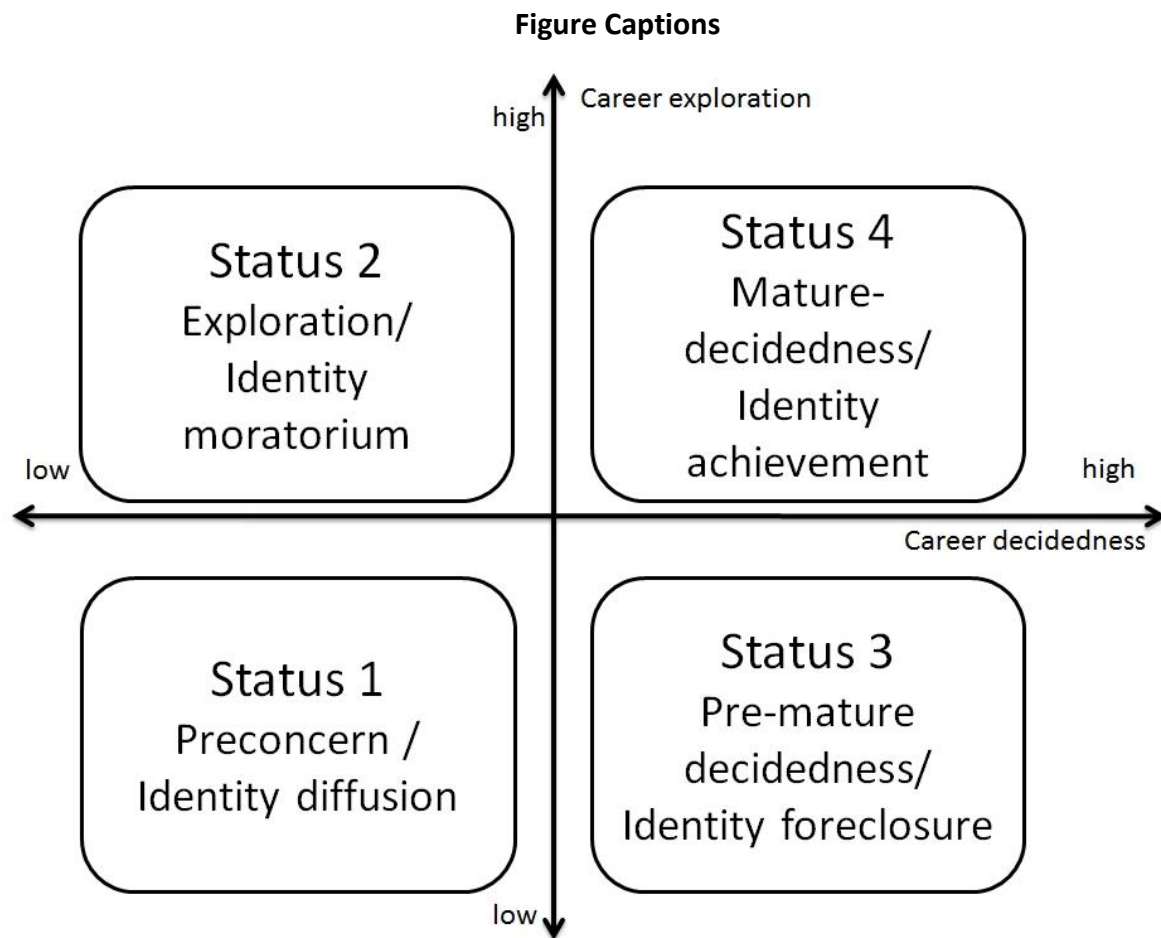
**Figure Captions**

high
Career exploration

Status 2
Exploration/
Identity
moratorium

Status 4
Mature-
decidedness/
Identity
achievement

low

high

Career decidedness

Status 1
Preconcern /
Identity diffusion

Status 3
Pre-mature
decidedness/
Identity foreclosure

low